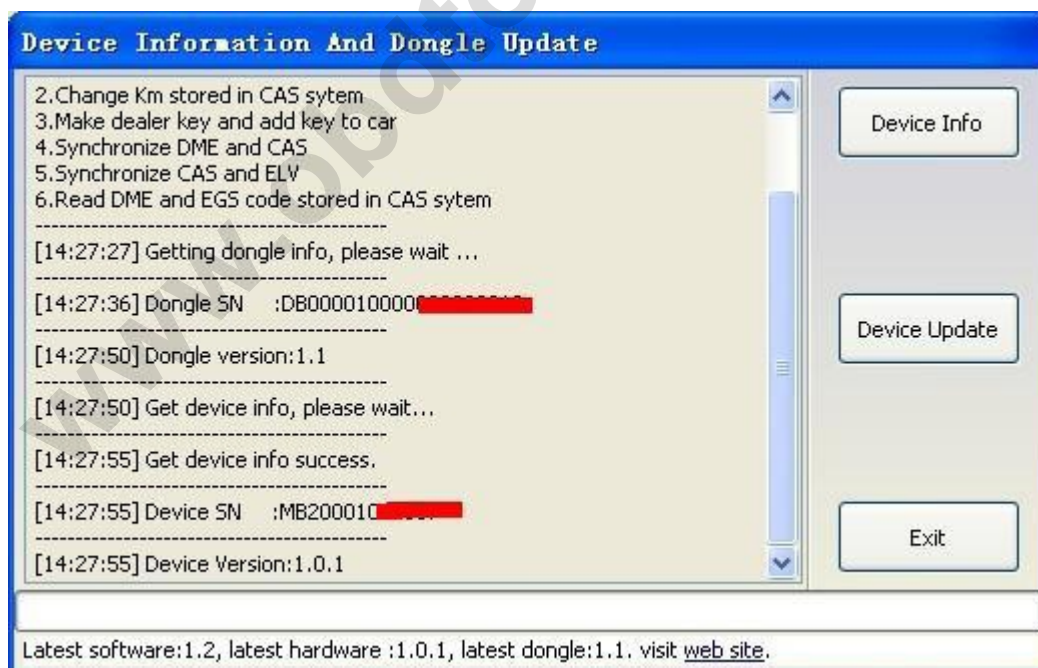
Device Information And Dongle Update

2.Change Km stored in CAS sytem
3.Make dealer key and add key to car
4.Synchronize DME and CAS
5.Synchronize CAS and ELV
6.Read DME and EGS code stored in CAS sytem
------------------------------------
[14:27:27] Getting dongle info, please wait ...
------------------------------------
[14:27:36] Dongle SN :DB00001000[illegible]
------------------------------------
[14:27:50] Dongle version:1.1
------------------------------------
[14:27:50] Get device info, please wait...
------------------------------------
[14:27:55] Get device info success.
------------------------------------
[14:27:55] Device SN :MB20001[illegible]
------------------------------------
[14:27:55] Device Version:1.0.1

Device Info

Device Update

Exit

Latest software:1.2, latest hardware :1.0.1, latest dongle:1.1. visit web site.